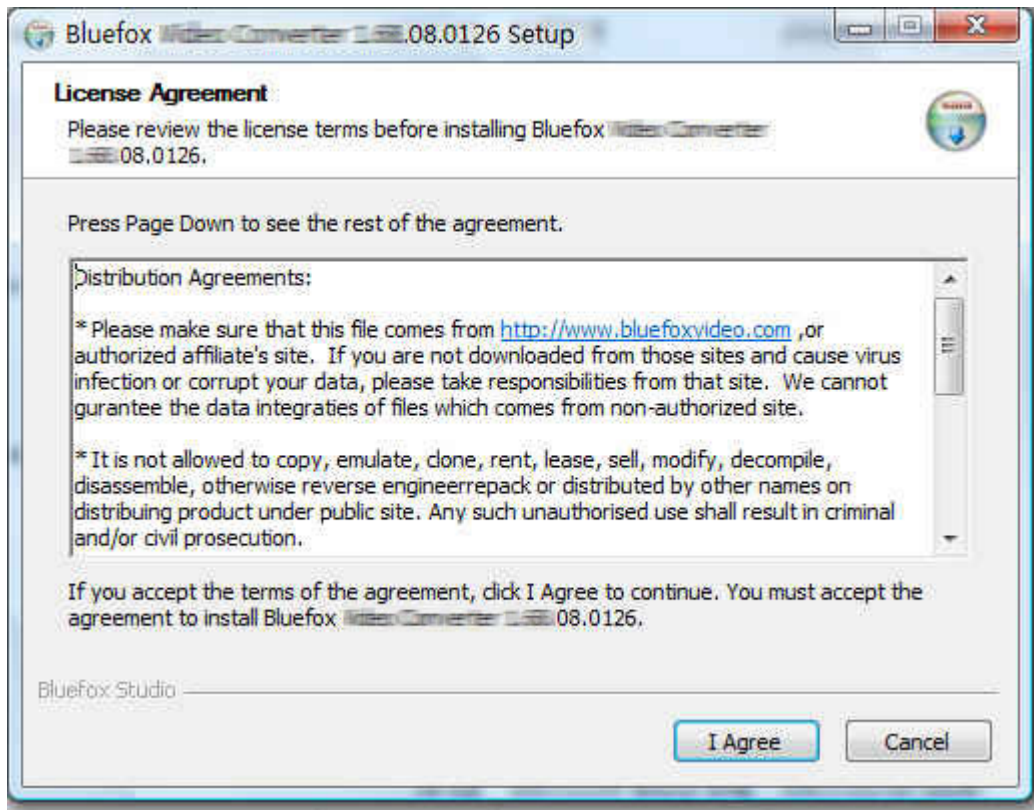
Bluefox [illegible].08.0126 Setup

License Agreement

Please review the license terms before installing Bluefox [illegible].08.0126.

Press Page Down to see the rest of the agreement.

Distribution Agreements:

* Please make sure that this file comes from http://www.bluefoxvideo.com ,or authorized affiliate's site. If you are not downloaded from those sites and cause virus infection or corrupt your data, please take responsibilities from that site. We cannot gurantee the data integraties of files which comes from non-authorized site.

* It is not allowed to copy, emulate, clone, rent, lease, sell, modify, decompile, disassemble, otherwise reverse engineerrepack or distributed by other names on distribuing product under public site. Any such unauthorised use shall result in criminal and/or civil prosecution.

If you accept the terms of the agreement, click I Agree to continue. You must accept the agreement to install Bluefox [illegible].08.0126.

Bluefox Studio

I Agree

Cancel